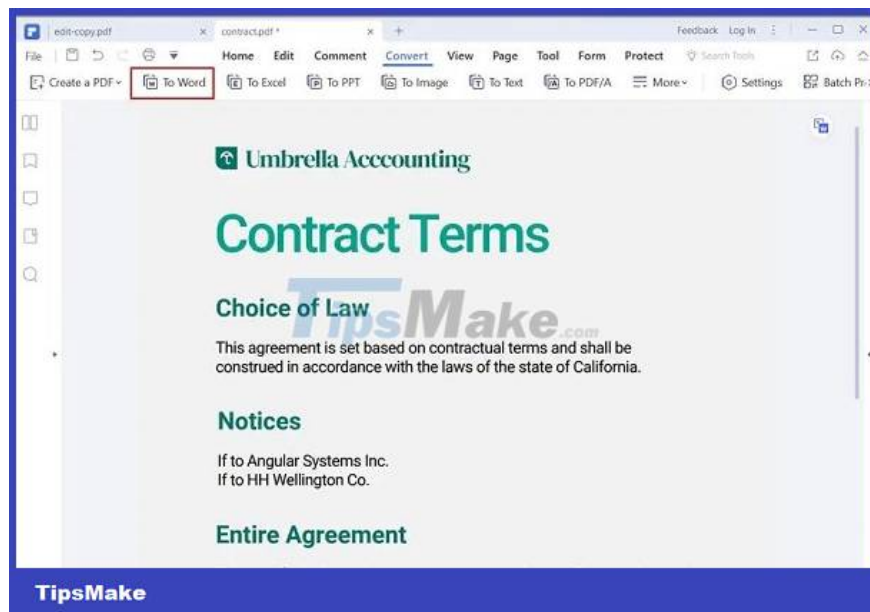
edit-copy.pdf × contract.pdf * × +

Feedback Log In

File Home Edit Comment Convert View Page Tool Form Protect Search Tools

Create a PDF To Word To Excel To PPT To Image To Text To PDF/A More Settings Batch Pr

Umbrella Acccounting

Contract Terms

Choice of Law

TipsMake.com

This agreement is set based on contractual terms and shall be construed in accordance with the laws of the state of California.

Notices

If to Angular Systems Inc.
If to HH Wellington Co.

Entire Agreement

TipsMake